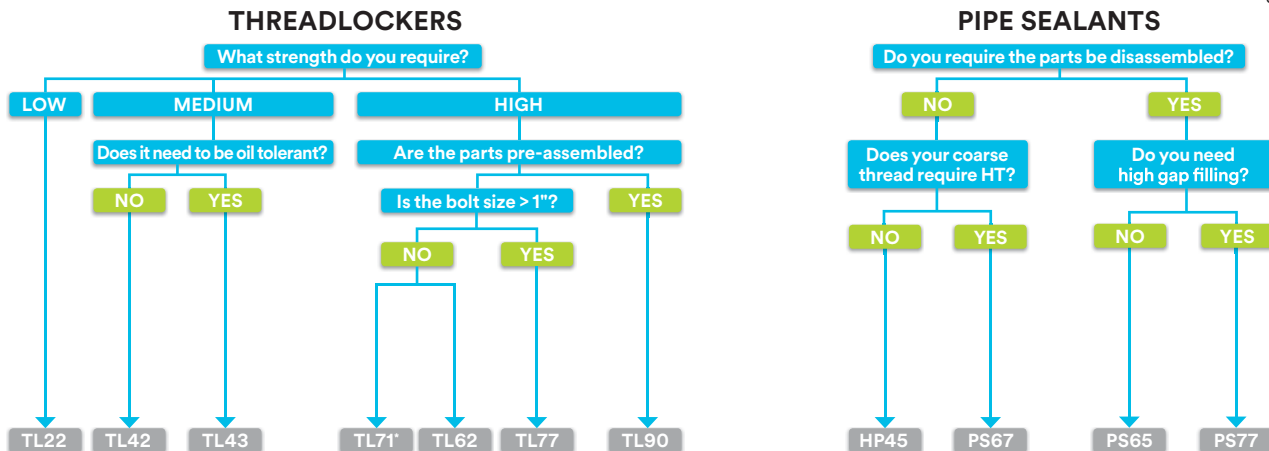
THREADLOCKERS

What strength do you require?

LOW

MEDIUM

HIGH

Does it need to be oil tolerant?

NO

YES

Are the parts pre-assembled?

Is the bolt size > 1"?

YES

NO

YES

TL22 TL42 TL43 TL71* TL62 TL77 TL90

PIPE SEALANTS

Do you require the parts be disassembled?

NO

YES

Does your coarse thread require HT?

Do you need high gap filling?

NO

YES

NO

YES

HP45 PS67 PS65 PS77